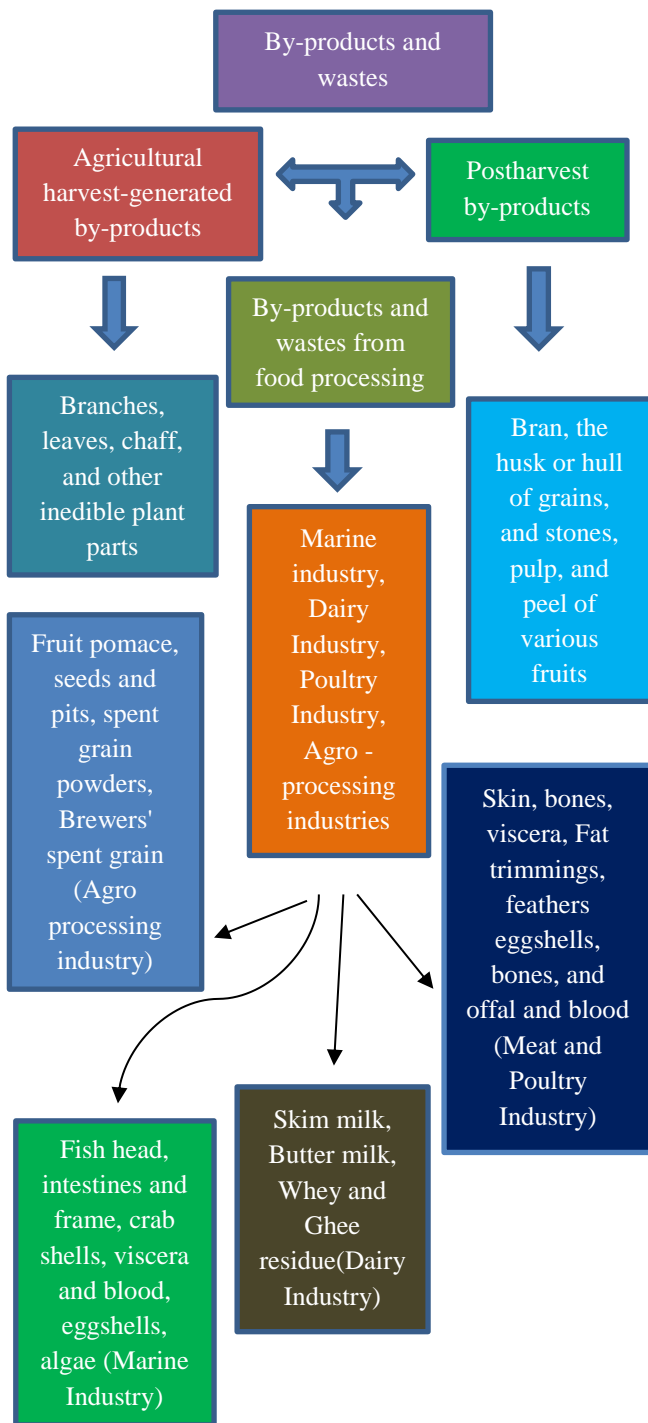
By-products and wastes

Agricultural harvest-generated by-products

Postharvest by-products

By-products and wastes from food processing

Branches, leaves, chaff, and other inedible plant parts

Bran, the husk or hull of grains, and stones, pulp, and peel of various fruits

Marine industry, Dairy Industry, Poultry Industry, Agro - processing industries

Fruit pomace, seeds and pits, spent grain powders, Brewers' spent grain (Agro processing industry)

Skin, bones, viscera, Fat trimmings, feathers eggshells, bones, and offal and blood (Meat and Poultry Industry)

Fish head, intestines and frame, crab shells, viscera and blood, eggshells, algae (Marine Industry)

Skim milk, Butter milk, Whey and Ghee residue(Dairy Industry)